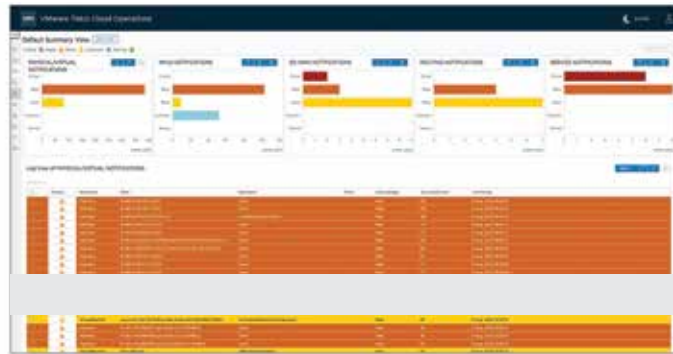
VMware Telco Cloud Operations

Default Summary View

PHYSICAL/VIRTUAL NOTIFICATIONS

RFUX NOTIFICATIONS

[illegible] NOTIFICATIONS

ROUTING NOTIFICATIONS

SERVICE NOTIFICATIONS

List View of PHYSICAL/VIRTUAL NOTIFICATIONS

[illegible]